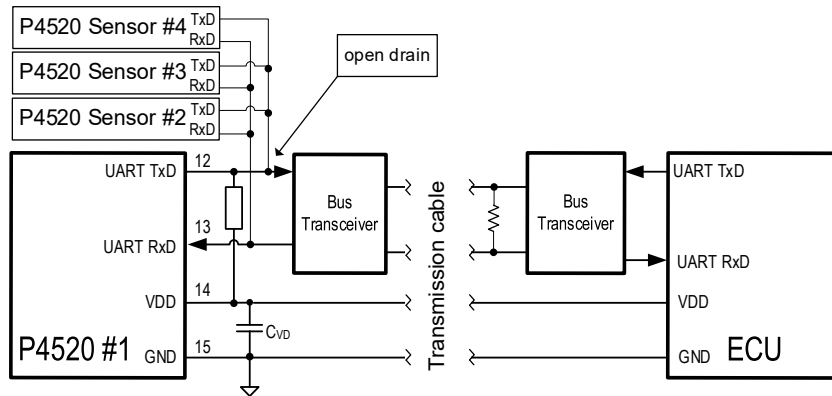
P4520 Sensor #4 TxD RxD
P4520 Sensor #3 TxD RxD
P4520 Sensor #2 TxD RxD
open drain
UART TxD 12
13 UART RxD
VDD 14
P4520 #1 GND 15
$C_{VD}$
Bus Transceiver
Transmission cable
Bus Transceiver
UART TxD
UART RxD
VDD
GND ECU